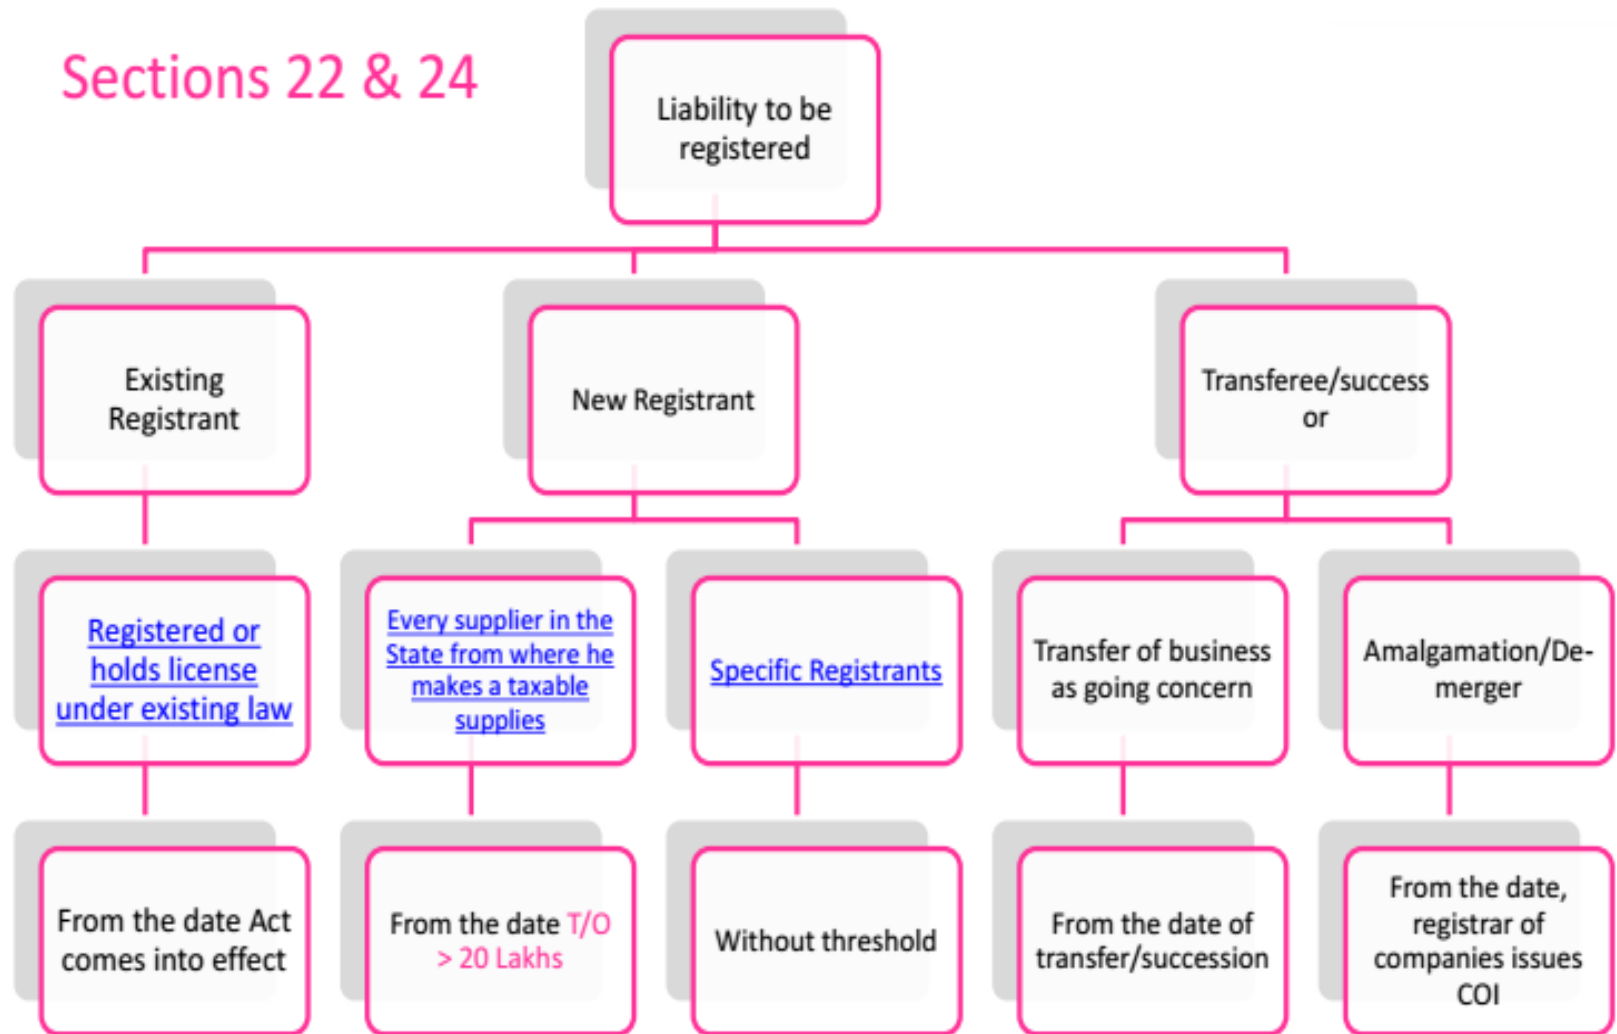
Sections 22 & 24

Liability to be registered

Existing Registrant

New Registrant

Transferee/successor

Registered or holds license under existing law

Every supplier in the State from where he makes a taxable supplies

Specific Registrants

Transfer of business as going concern

Amalgamation/De-merger

From the date Act comes into effect

From the date T/O > 20 Lakhs

Without threshold

From the date of transfer/succession

From the date, registrar of companies issues COI